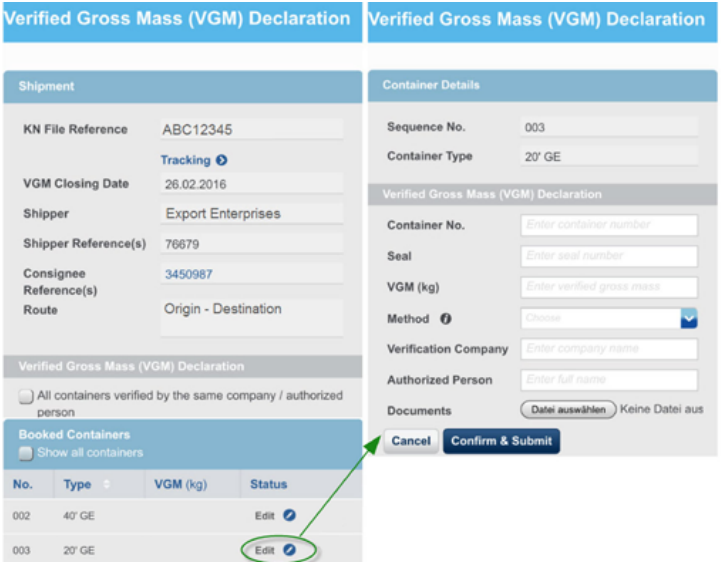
Verified Gross Mass (VGM) Declaration

Shipment

KN File Reference ABC12345

Tracking

VGM Closing Date 26.02.2016

Shipper Export Enterprises

Shipper Reference(s) 76679

Consignee Reference(s) 3450987

Route Origin - Destination

Verified Gross Mass (VGM) Declaration

All containers verified by the same company / authorized person

Booked Containers

Show all containers

| No. | Type | VGM (kg) | Status |
|---|---|---|---|
| 002 | 40' GE | | Edit |
| 003 | 20' GE | | Edit |

Verified Gross Mass (VGM) Declaration

Container Details

Sequence No. 003

Container Type 20' GE

Verified Gross Mass (VGM) Declaration

Container No. Enter container number

Seal Enter seal number

VGM (kg) Enter verified gross mass

Method Choose

Verification Company Enter company name

Authorized Person Enter full name

Documents Datei auswählen Keine Datei aus

Cancel Confirm & Submit